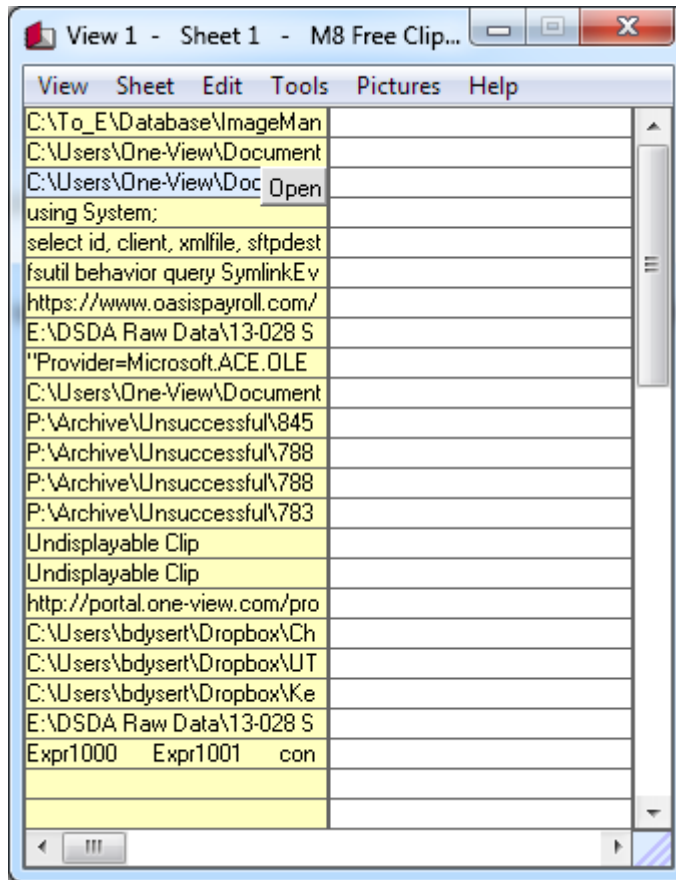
View 1 - Sheet 1 - M8 Free Clip...

View Sheet Edit Tools Pictures Help

| | |
|---|---|
| C:\To_E\Database\ImageMan | |
| C:\Users\One-View\Document | |
| C:\Users\One-View\Doc Open | |
| using System; | |
| select id, client, xmlfile, sftpdest | |
| fsutil behavior query SymlinkEv | |
| https://www.oasispayroll.com/ | |
| E:\DSDA Raw Data\13-028 S | |
| "Provider=Microsoft.ACE.OLE | |
| C:\Users\One-View\Document | |
| P:\Archive\Unsuccessful\845 | |
| P:\Archive\Unsuccessful\788 | |
| P:\Archive\Unsuccessful\788 | |
| P:\Archive\Unsuccessful\783 | |
| Undisplayable Clip | |
| Undisplayable Clip | |
| http://portal.one-view.com/pro | |
| C:\Users\bdysert\Dropbox\Ch | |
| C:\Users\bdysert\Dropbox\UT | |
| C:\Users\bdysert\Dropbox\Ke | |
| E:\DSDA Raw Data\13-028 S | |
| Expr1000 Expr1001 con | |
| | |
| | |